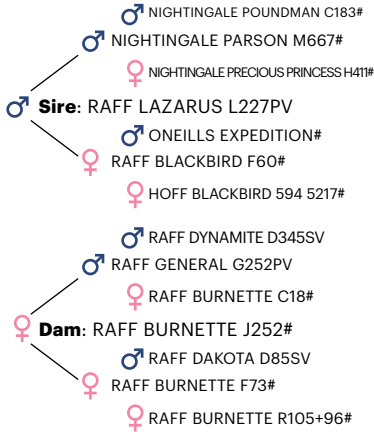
♂ NIGHTINGALE POUNDMAN C183#

♂ NIGHTINGALE PARSON M667#

♀ NIGHTINGALE PRECIOUS PRINCESS H411#

♂ **Sire**: RAFF LAZARUS L227PV

♂ ONEILLS EXPEDITION#

♀ RAFF BLACKBIRD F60#

♀ HOFF BLACKBIRD 594 5217#

♂ RAFF DYNAMITE D345SV

♂ RAFF GENERAL G252PV

♀ RAFF BURNETTE C18#

♀ **Dam**: RAFF BURNETTE J252#

♂ RAFF DAKOTA D85SV

♀ RAFF BURNETTE F73#

♀ RAFF BURNETTE R105+96#